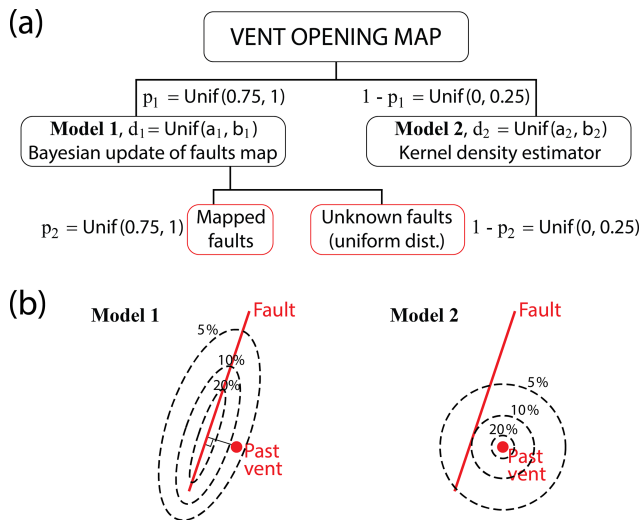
(a)

VENT OPENING MAP

$p_1$ = Unif (0.75, 1)

1 - $p_1$ = Unif (0, 0.25)

**Model 1**, $d_1$= Unif($a_1$, $b_1$)
Bayesian update of faults map

**Model 2**, $d_2$ = Unif($a_2$, $b_2$)
Kernel density estimator

$p_2$ = Unif (0.75, 1)

Mapped faults

Unknown faults (uniform dist.)

1 - $p_2$ = Unif (0, 0.25)

(b)

**Model 1**

Fault

5%

10%

20%

Past vent

**Model 2**

Fault

5%

10%

20%

Past vent